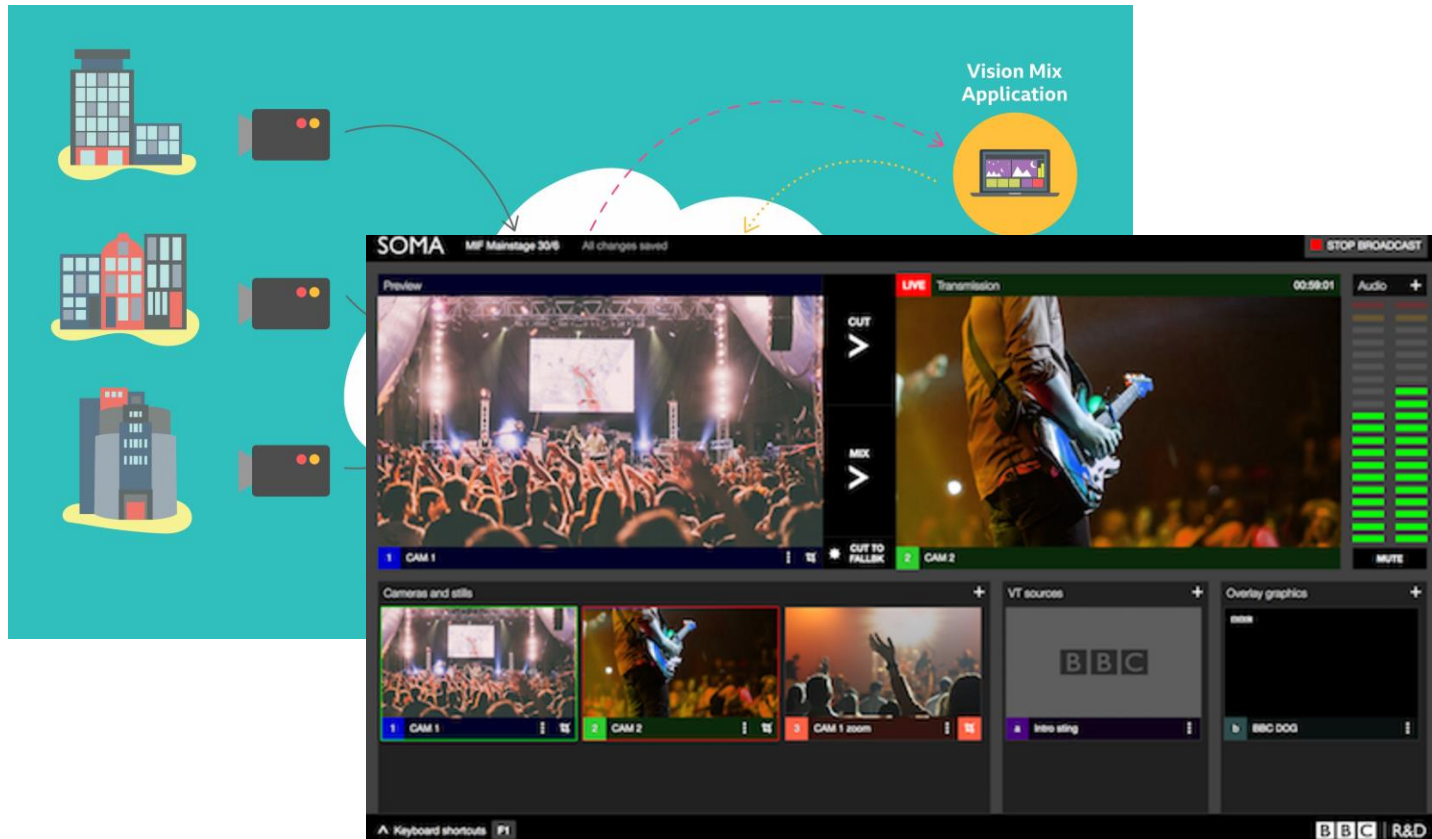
Vision Mix Application

SOMA MIF Mainstage 30/6 All changes saved

STOP BROADCAST

Preview

CUT

MIX

CUT TO FALLBK

1 CAM 1

LIVE Transmission 00:59:01

2 CAM 2

Audio +

MUTE

Cameras and stills +

1 CAM 1

2 CAM 2

3 CAM 1 zoom

VT sources +

BBC

a Intro sting

Overlay graphics +

BBC

b BBC DOG

Keyboard shortcuts F1

BBC R&D